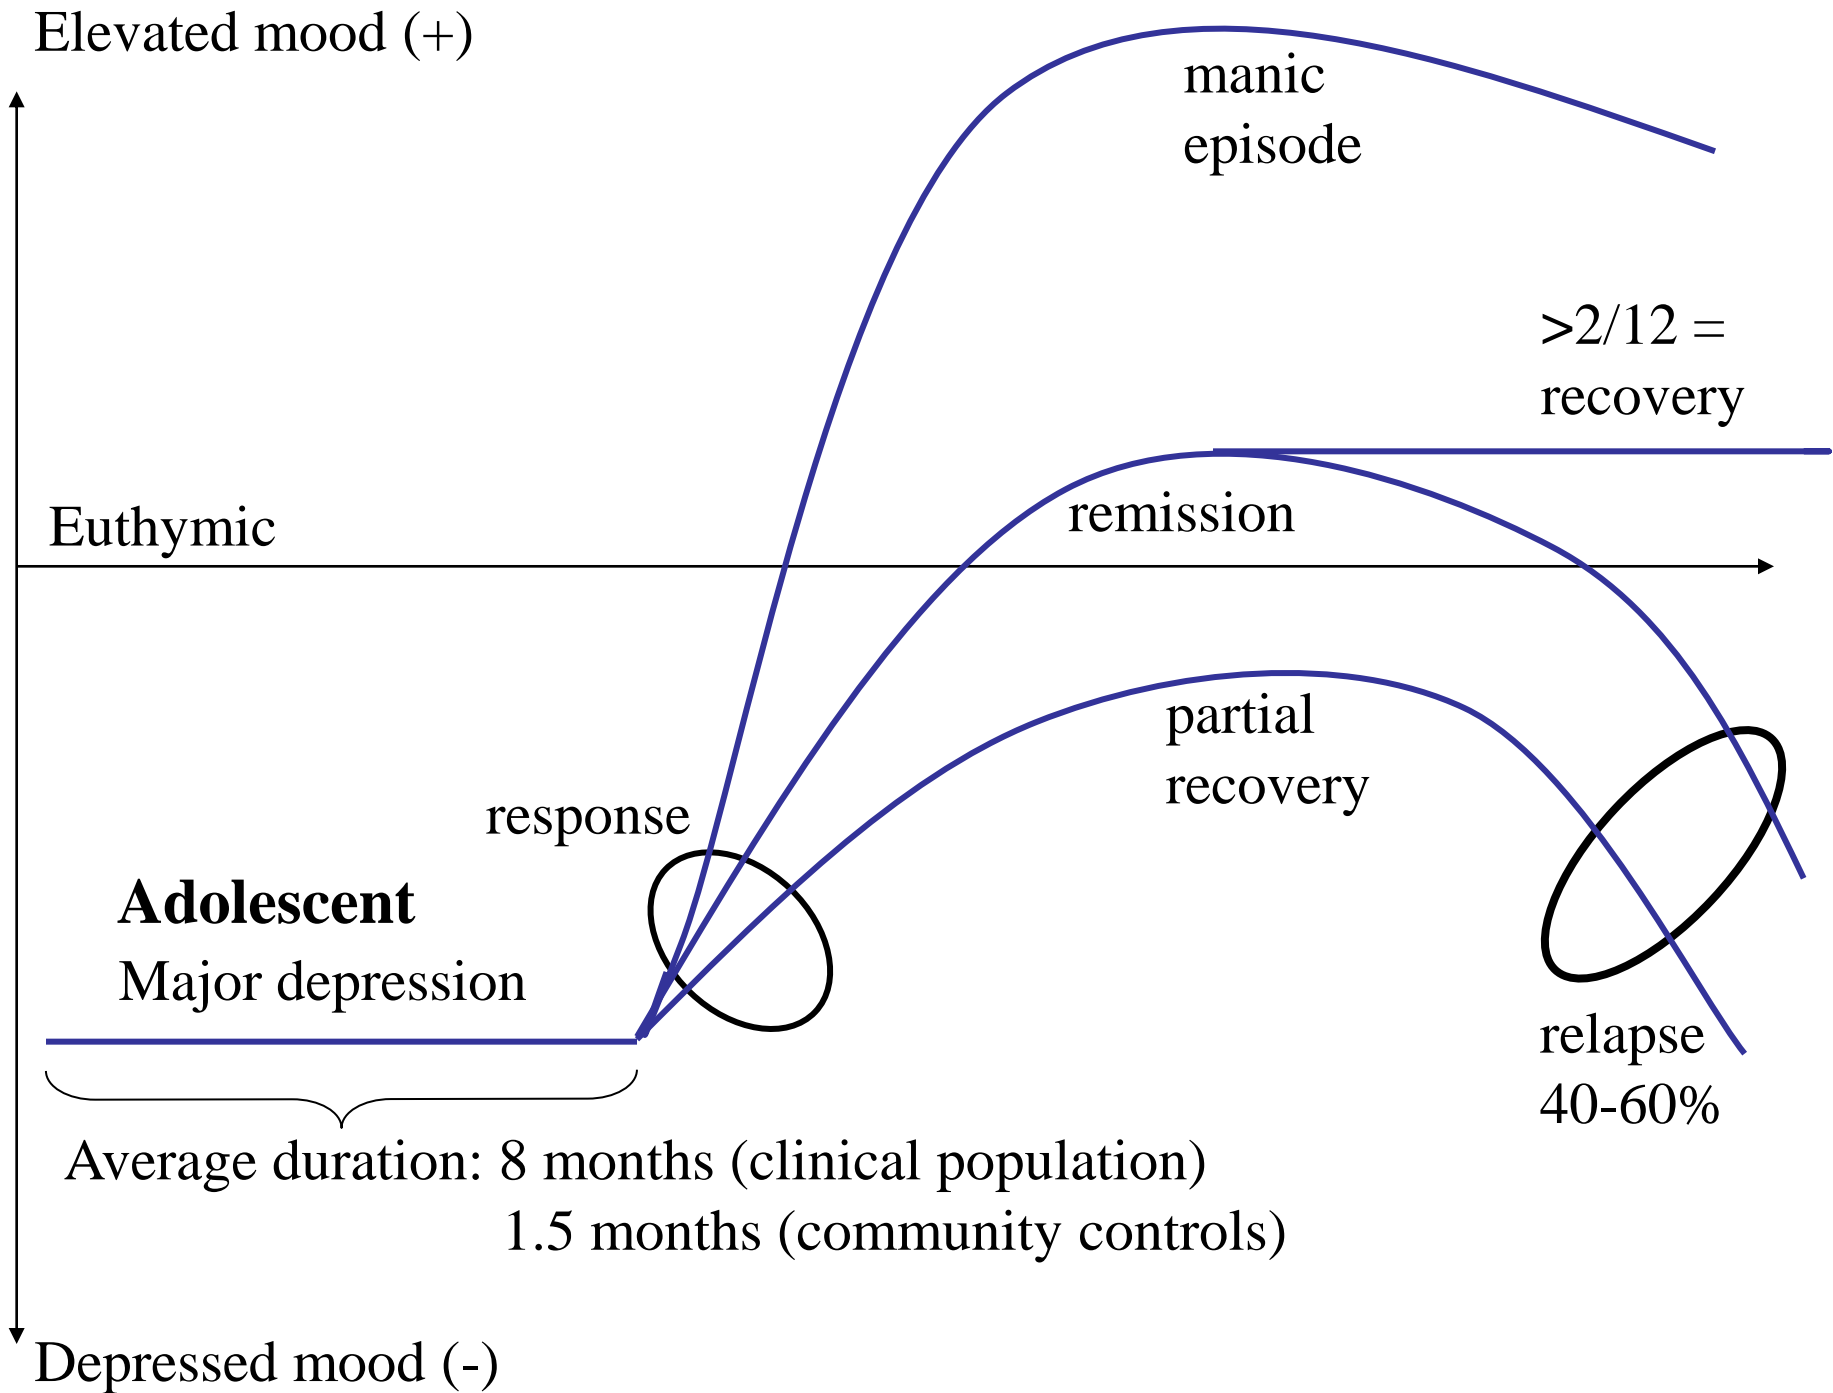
Elevated mood (+)

manic episode

>2/12 = recovery

Euthymic

remission

partial recovery

response

**Adolescent**
Major depression

relapse 40-60%

Average duration: 8 months (clinical population)
1.5 months (community controls)

Depressed mood (-)